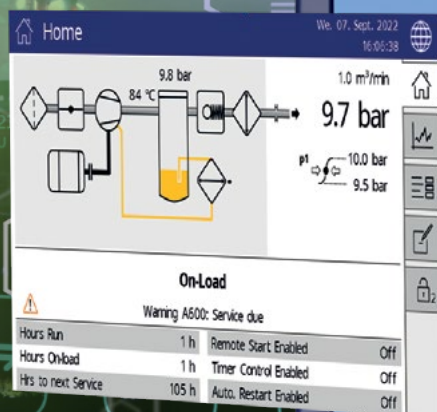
Home

We. 07. Sept. 2022
16:06:38

9.8 bar
84 °C

1.0 m³/min
9.7 bar

p1
10.0 bar
9.5 bar

On-Load

Warning A600: Service due

| Hours Run | 1 h | Remote Start Enabled | Off |
|---|---|---|---|
| Hours Onload | 1 h | Timer Control Enabled | Off |
| Hrs to next Service | 105 h | Auto. Restart Enabled | Off |

2